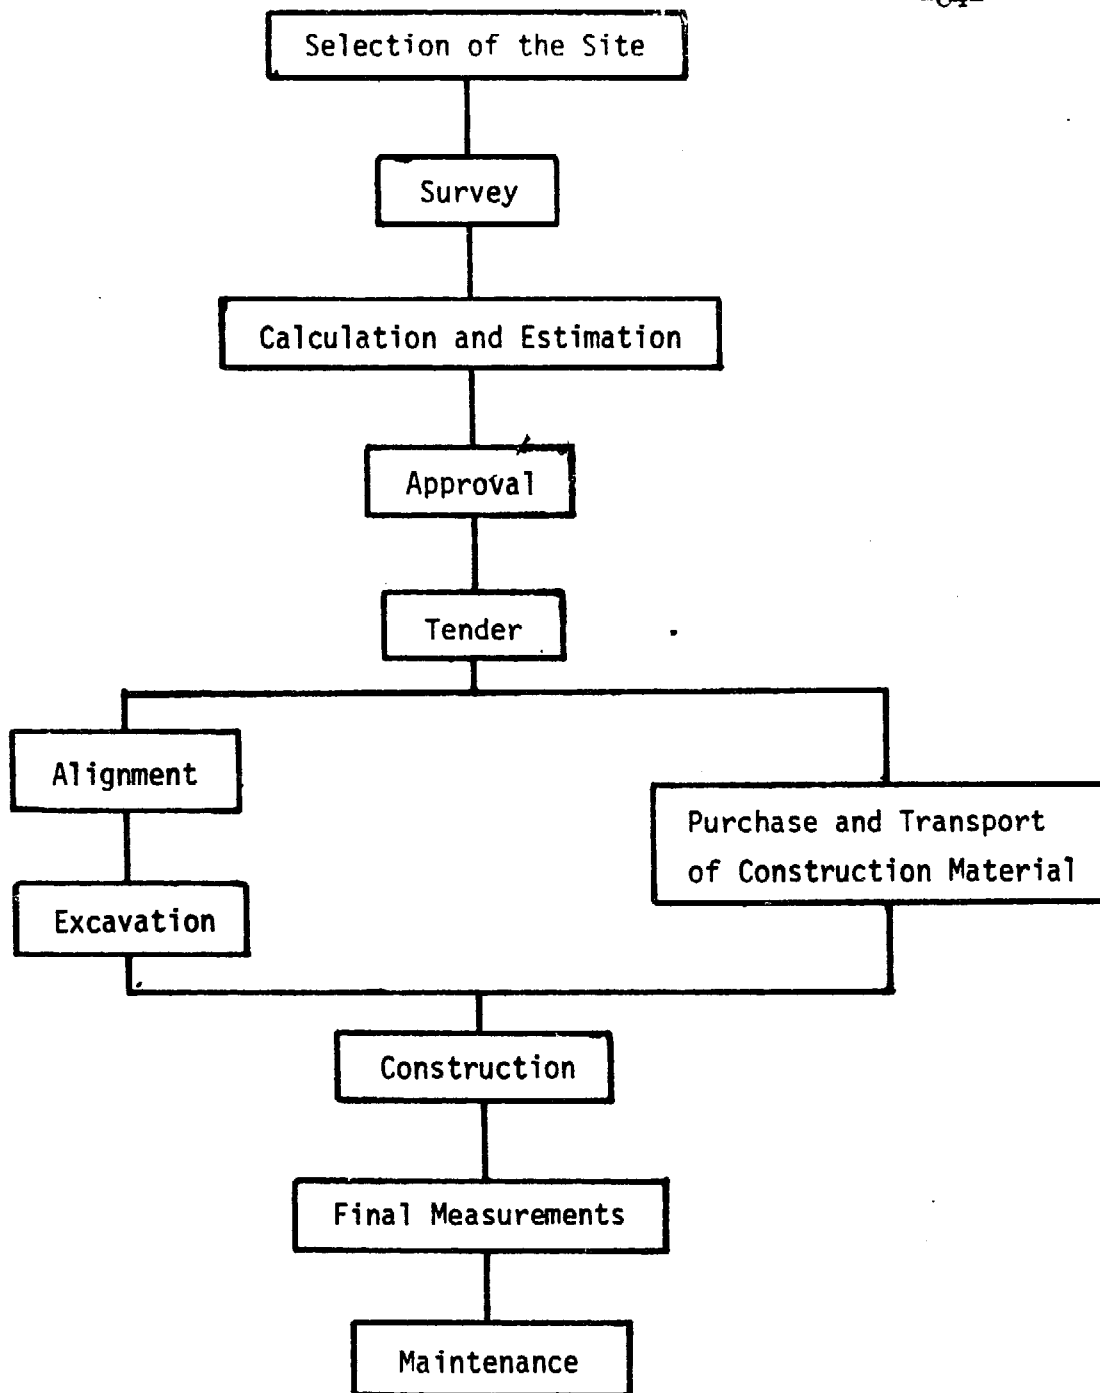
-64-

Selection of the Site

Survey

Calculation and Estimation

Approval

Tender

Alignment

Excavation

Purchase and Transport of Construction Material

Construction

Final Measurements

Maintenance